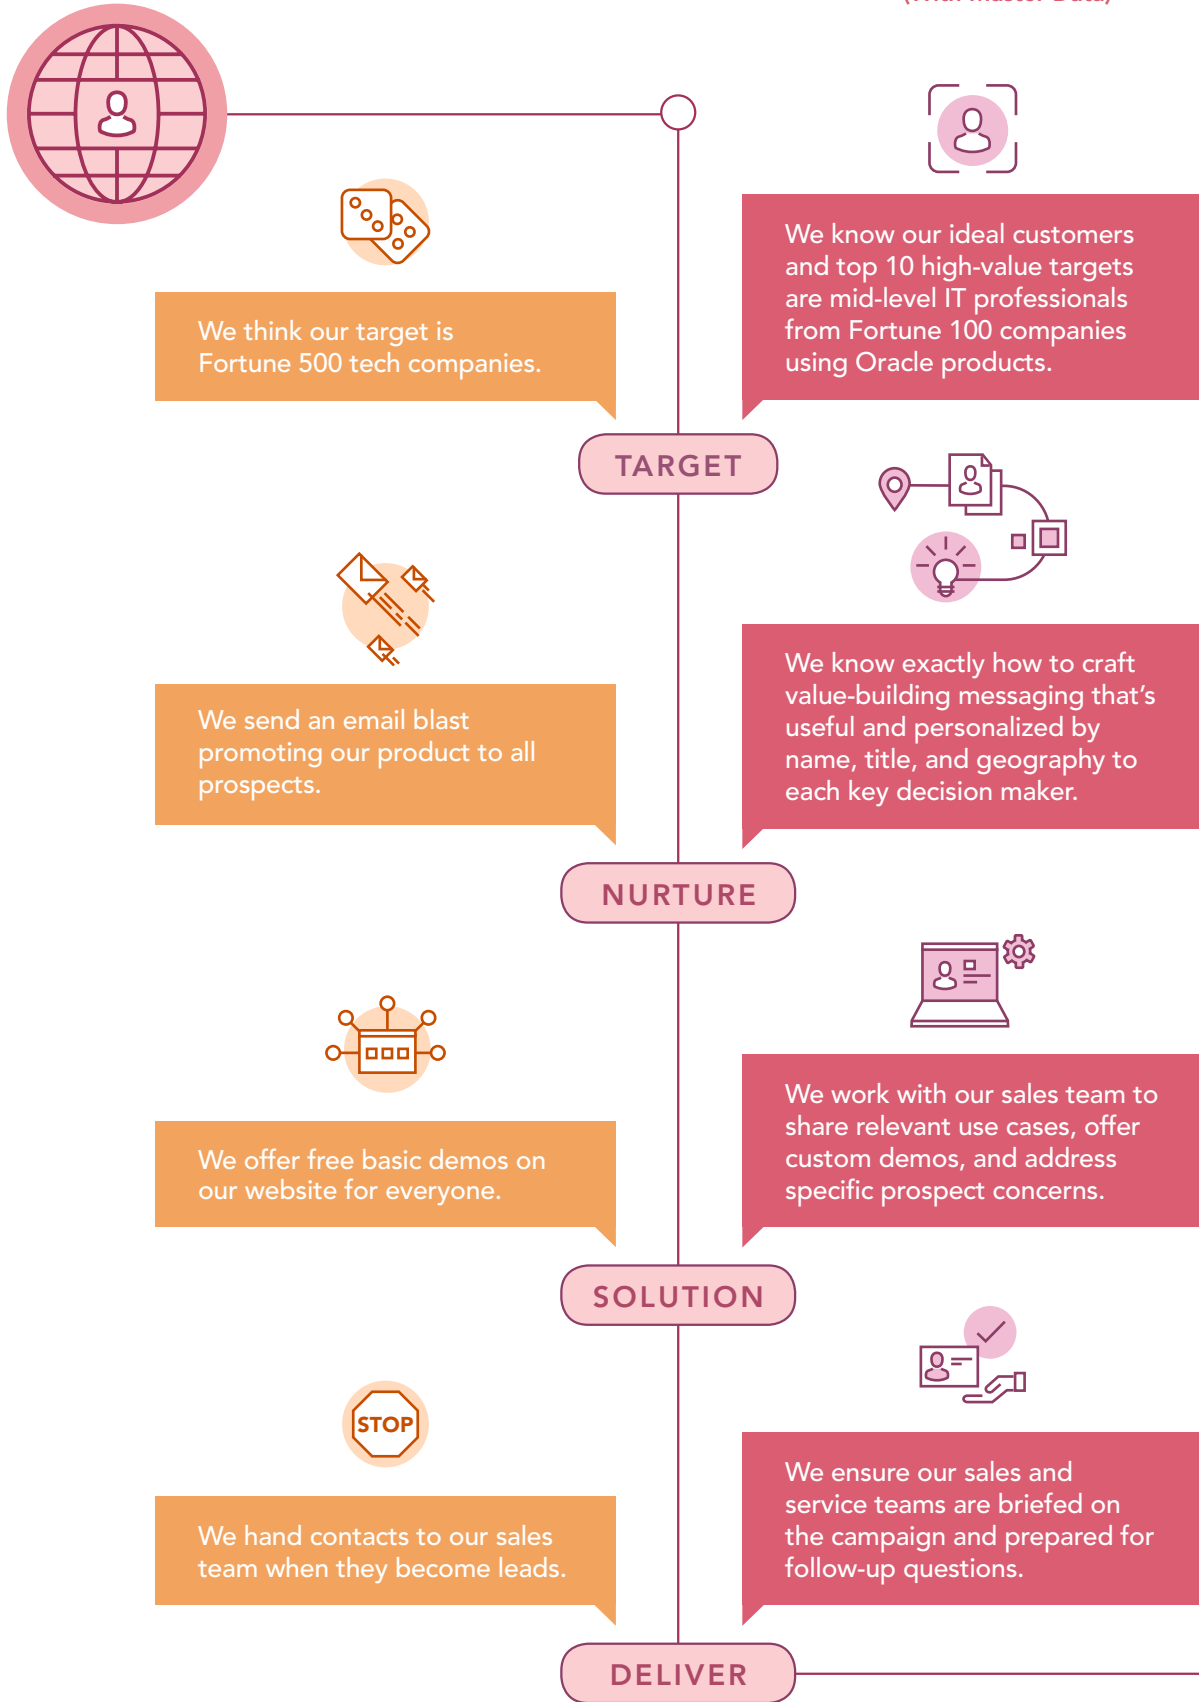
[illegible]

We think our target is Fortune 500 tech companies.

We know our ideal customers and top 10 high-value targets are mid-level IT professionals from Fortune 100 companies using Oracle products.

TARGET

We send an email blast promoting our product to all prospects.

We know exactly how to craft value-building messaging that's useful and personalized by name, title, and geography to each key decision maker.

NURTURE

We offer free basic demos on our website for everyone.

We work with our sales team to share relevant use cases, offer custom demos, and address specific prospect concerns.

SOLUTION

STOP

We hand contacts to our sales team when they become leads.

We ensure our sales and service teams are briefed on the campaign and prepared for follow-up questions.

DELIVER